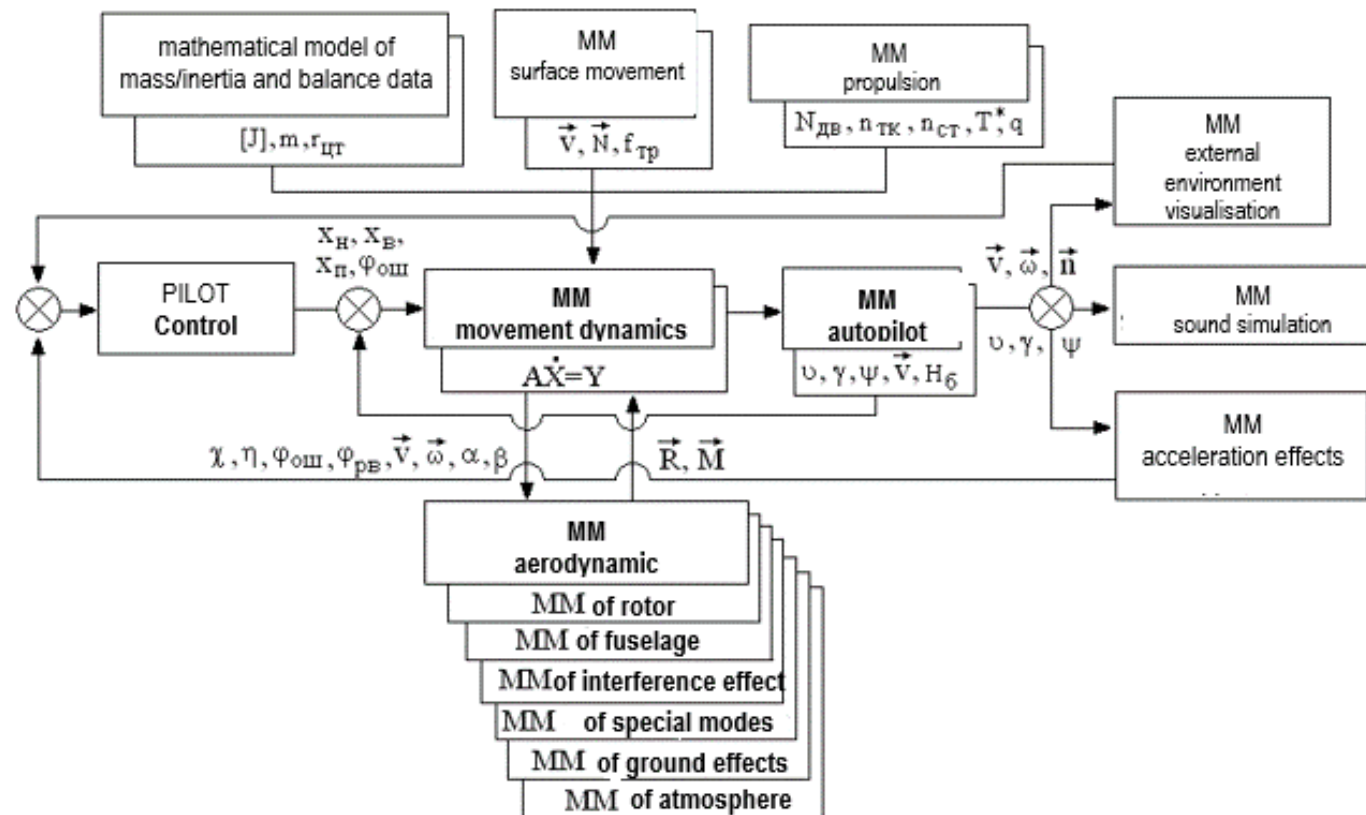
mathematical model of mass/inertia and balance data

$[J], m, r_{ЦТ}$

MM
surface movement

$\vec{v}, \vec{N}, f_{тр}$

MM
propulsion

$N_{ДВ}, n_{ТК}, n_{СТ}, T^*, q$

MM
external environment visualisation

$x_н, x_в, x_п, \varphi_{ош}$

PILOT
Control

MM
movement dynamics

$A\dot{X}=Y$

MM
autopilot

$\upsilon, \gamma, \psi, \vec{v}, H_б$

$\vec{v}, \vec{\omega}, \vec{n}$

$\upsilon, \gamma, \psi$

MM
sound simulation

MM
acceleration effects

$\chi, \eta, \varphi_{ош}, \varphi_{рв}, \vec{v}, \vec{\omega}, \alpha, \beta$

$\vec{R}, \vec{M}$

MM
aerodynamic

MM of rotor

MM of fuselage

MMof interference effect

MM of special modes

MM of ground effects

MM of atmosphere